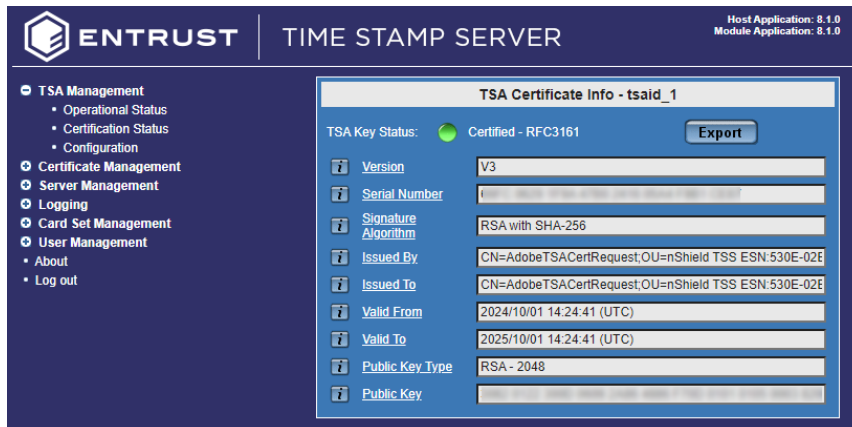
ENTRUST | TIME STAMP SERVER

Host Application: 8.1.0
Module Application: 8.1.0

TSA Management
• Operational Status
• Certification Status
• Configuration
Certificate Management
Server Management
Logging
Card Set Management
User Management
• About
• Log out

TSA Certificate Info - tsaid_1

TSA Key Status: Certified - RFC3161 Export

| | | |
|---|---|---|
| i | Version | V3 |
| i | Serial Number | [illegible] |
| i | Signature Algorithm | RSA with SHA-256 |
| i | Issued By | CN=AdobeTSACertRequest;OU=nShield TSS ESN:530E-02E |
| i | Issued To | CN=AdobeTSACertRequest;OU=nShield TSS ESN:530E-02E |
| i | Valid From | 2024/10/01 14:24:41 (UTC) |
| i | Valid To | 2025/10/01 14:24:41 (UTC) |
| i | Public Key Type | RSA - 2048 |
| i | Public Key | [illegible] |